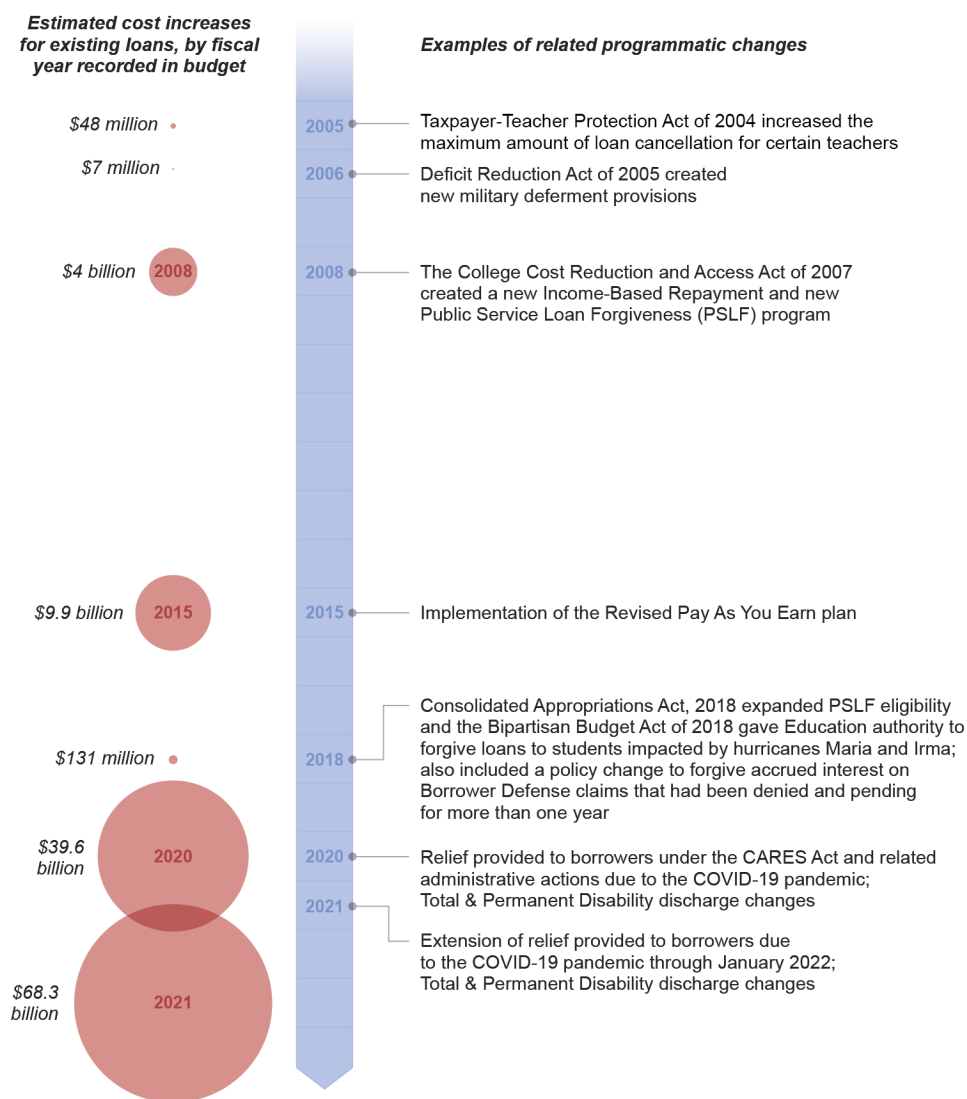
Estimated cost increases for existing loans, by fiscal year recorded in budget

Examples of related programmatic changes

$48 million

2005

Taxpayer-Teacher Protection Act of 2004 increased the maximum amount of loan cancellation for certain teachers

$7 million

2006

Deficit Reduction Act of 2005 created new military deferment provisions

$4 billion

2008

2008

The College Cost Reduction and Access Act of 2007 created a new Income-Based Repayment and new Public Service Loan Forgiveness (PSLF) program

$9.9 billion

2015

2015

Implementation of the Revised Pay As You Earn plan

$131 million

2018

Consolidated Appropriations Act, 2018 expanded PSLF eligibility and the Bipartisan Budget Act of 2018 gave Education authority to forgive loans to students impacted by hurricanes Maria and Irma; also included a policy change to forgive accrued interest on Borrower Defense claims that had been denied and pending for more than one year

$39.6 billion

2020

2020

Relief provided to borrowers under the CARES Act and related administrative actions due to the COVID-19 pandemic; Total & Permanent Disability discharge changes

2021

Extension of relief provided to borrowers due to the COVID-19 pandemic through January 2022; Total & Permanent Disability discharge changes

$68.3 billion

2021